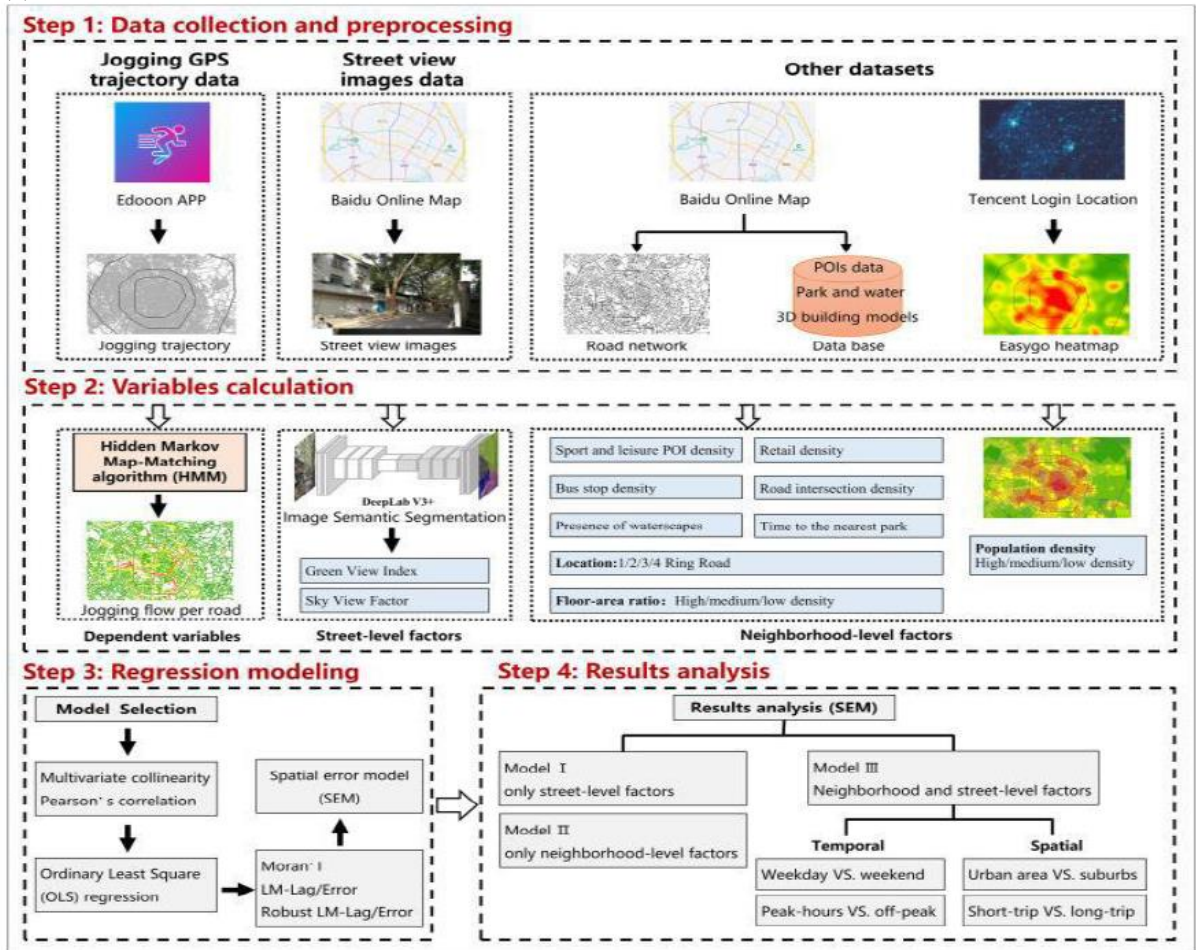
Step 1: Data collection and preprocessing

Jogging GPS trajectory data

Edooon APP

Jogging trajectory

Street view images data

Baidu Online Map

Street view images

Other datasets

Baidu Online Map

Road network

POIs data
Park and water
3D building models

Data base

Tencent Login Location

Easygo heatmap

Step 2: Variables calculation

Hidden Markov Map-Matching algorithm (HMM)

Jogging flow per road

Dependent variables

DeepLab V3+
Image Semantic Segmentation

Green View Index

Sky View Factor

Street-level factors

Sport and leisure POI density

Retail density

Bus stop density

Road intersection density

Presence of waterscapes

Time to the nearest park

Location: 1/2/3/4 Ring Road

Floor-area ratio: High/medium/low density

Population density
High/medium/low density

Neighborhood-level factors

Step 3: Regression modeling

Model Selection

Multivariate collinearity
Pearson's correlation

Ordinary Least Square (OLS) regression

Moran' I
LM-Lag/Error
Robust LM-Lag/Error

Spatial error model (SEM)

Step 4: Results analysis

Results analysis (SEM)

Model Ⅰ
only street-level factors

Model Ⅱ
only neighborhood-level factors

Model Ⅲ
Neighborhood and street-level factors

Temporal

Weekday VS. weekend

Peak-hours VS. off-peak

Spatial

Urban area VS. suburbs

Short-trip VS. long-trip